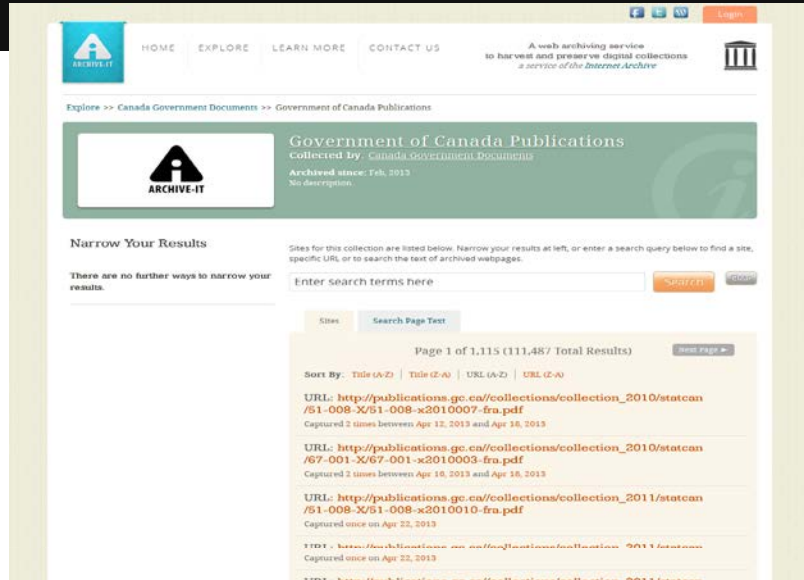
Login

ARCHIVE-IT

HOME EXPLORE LEARN MORE CONTACT US

A web archiving service to harvest and preserve digital collections a service of the Internet Archive

Explore >> Canada Government Documents >> Government of Canada Publications

ARCHIVE-IT

Government of Canada Publications
Collected by: Canada Government Documents

Archived since: Feb, 2013
No description.

Narrow Your Results

There are no further ways to narrow your results.

Sites for this collection are listed below. Narrow your results at left, or enter a search query below to find a site, specific URL or to search the text of archived webpages.

Enter search terms here

Search

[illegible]

Sites

Search Page Text

Page 1 of 1,115 (111,487 Total Results)

Next Page ►

Sort By: Title (A-Z) | Title (Z-A) | URL (A-Z) | URL (Z-A)

URL: http://publications.gc.ca//collections/collection_2010/statcan/51-008-X/51-008-x2010007-fra.pdf
Captured 2 times between Apr 12, 2013 and Apr 18, 2013

URL: http://publications.gc.ca//collections/collection_2010/statcan/67-001-X/67-001-x2010003-fra.pdf
Captured 2 times between Apr 16, 2013 and Apr 18, 2013

URL: http://publications.gc.ca//collections/collection_2011/statcan/51-008-X/51-008-x2010010-fra.pdf
Captured once on Apr 22, 2013

URL: http://publications.gc.ca//collections/collection_2011/statcan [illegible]
Captured once on Apr 22, 2013

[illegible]